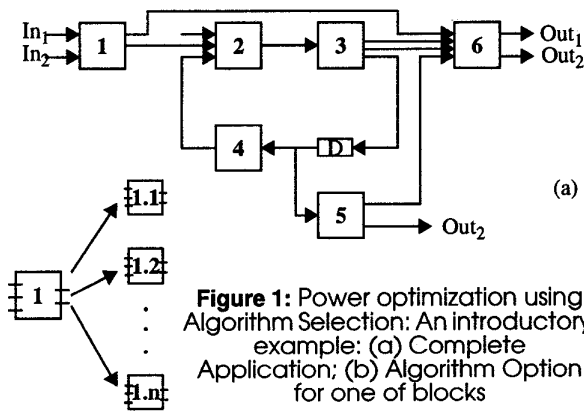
$In_1$
$In_2$
1
2
3
6
$Out_1$
$Out_2$
4
D
5
$Out_2$
(a)

1
1.1
1.2
.
.
.
1.n

**Figure 1:** Power optimization using Algorithm Selection: An introductory example: (a) Complete Application; (b) Algorithm Option for one of blocks